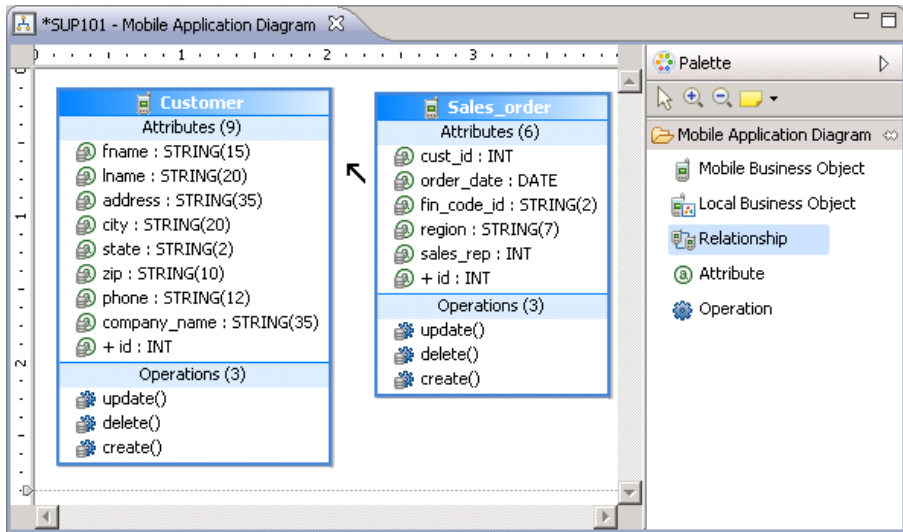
*SUP101 - Mobile Application Diagram

0 1 2 3

Customer
Attributes (9)
fname : STRING(15)
lname : STRING(20)
address : STRING(35)
city : STRING(20)
state : STRING(2)
zip : STRING(10)
phone : STRING(12)
company_name : STRING(35)
+ id : INT
Operations (3)
update()
delete()
create()

Sales_order
Attributes (6)
cust_id : INT
order_date : DATE
fin_code_id : STRING(2)
region : STRING(7)
sales_rep : INT
+ id : INT
Operations (3)
update()
delete()
create()

Palette
Mobile Application Diagram
Mobile Business Object
Local Business Object
Relationship
Attribute
Operation